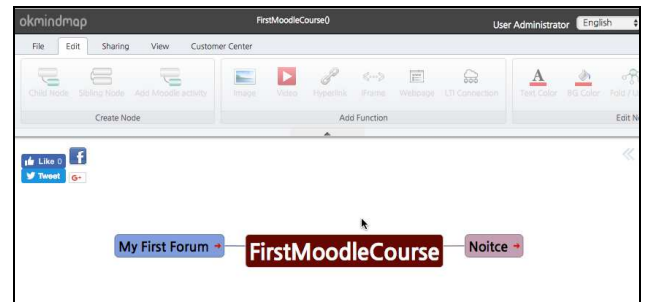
okmindmap FirstMoodleCourse() User Administrator English

File Edit Sharing View Customer Center

Child Node Sibling Node Add Moodle activity
Create Node

Image Video Hyperlink iFrame Webpage LTI Connection
Add Function

Text Color BG Color Fold
Edit N

Like 0
Tweet G+

My First Forum FirstMoodleCourse Noitce